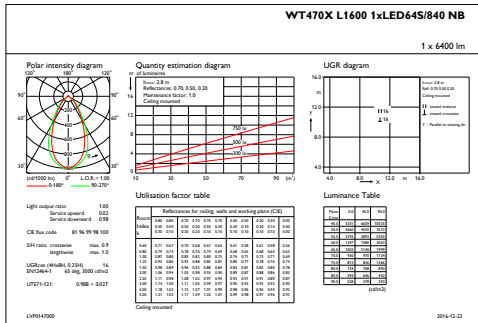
WT470X L1600 1xLED64S/840 NB

1 x 6400 lm

Polar intensity diagram

120° 180° 120°

90° 90°

60° 60°

30° 0° 30°

(cd/1000 lm) 0° L.O.R. = 1.00

0-180° 90-270°

Light output ratio 1.00
Service upward 0.02
Service downward 0.98

CIE flux code 81 96 99 98 100

S/H ratio crosswise max. 0.9
longitwise max. 1.0

UGRcen (4Hx8H, 0.25H) 16
EN12464-1 65 deg, 3000 cd/m2

UTE71-121: 0.98B + 0.02T

Quantity estimation diagram

nr. of luminaires

Room: 2.8 m
Reflectances: 0.70, 0.50, 0.20
Maintenance factor: 1.0
Ceiling mounted

750 lx
500 lx
300 lx

10 30 50 70 90 (m²)

Utilisation factor table

Reflectances for ceiling, walls and working plane (CIE)

Room Index k

Ceiling mounted

UGR diagram

Room: 2.8 m
Refl: 0.70 0.50 0.20
Ceiling mounted

viewed endwise
viewed crosswise

Y : Parallel to viewing dir.

Luminance Table

(cd/m2)

LVP0147000

2016-12-22